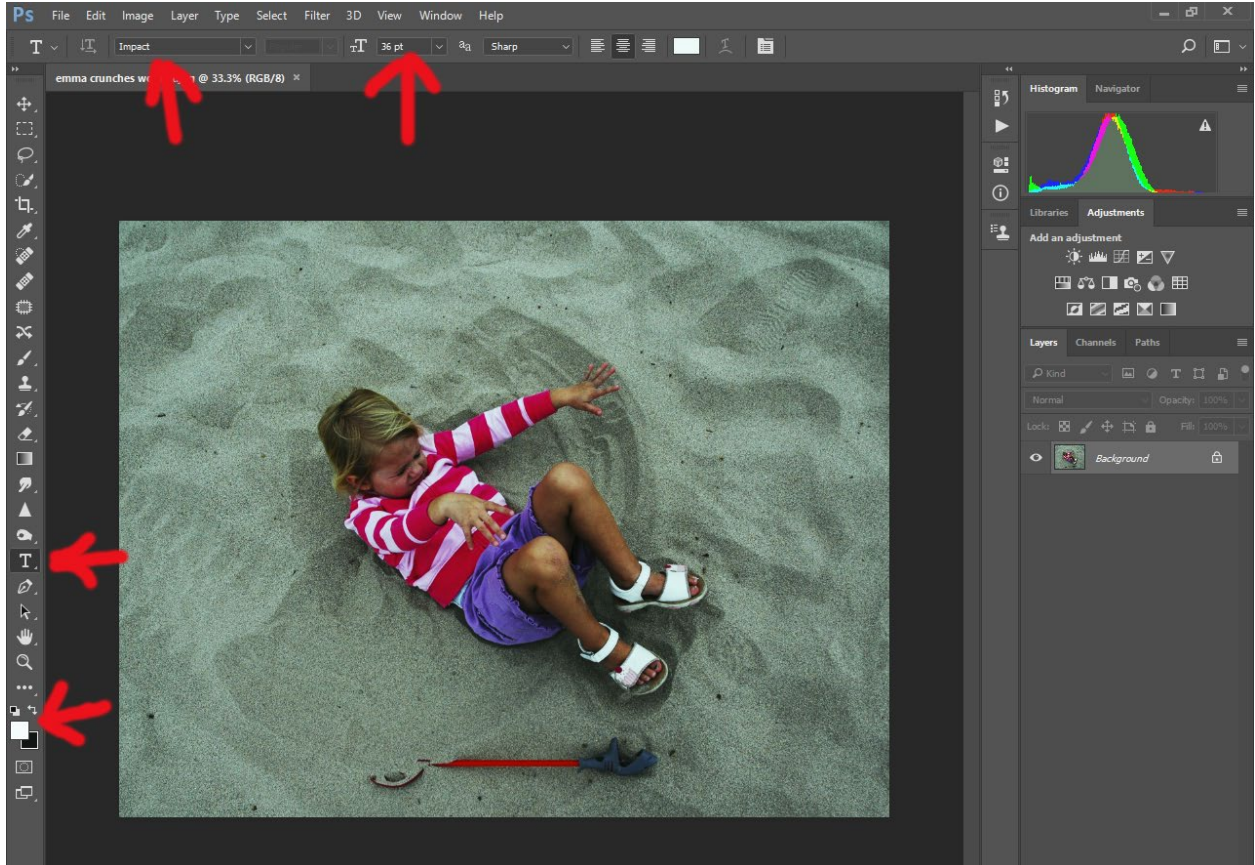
Ps File Edit Image Layer Type Select Filter 3D View Window Help

Impact
36 pt
$^a a$ Sharp

emma crunches wo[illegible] @ 33.3% (RGB/8) ×

Histogram Navigator

Libraries Adjustments

Add an adjustment

Layers Channels Paths

Kind

Normal Opacity: 100%

Lock: Fill: 100%

Background